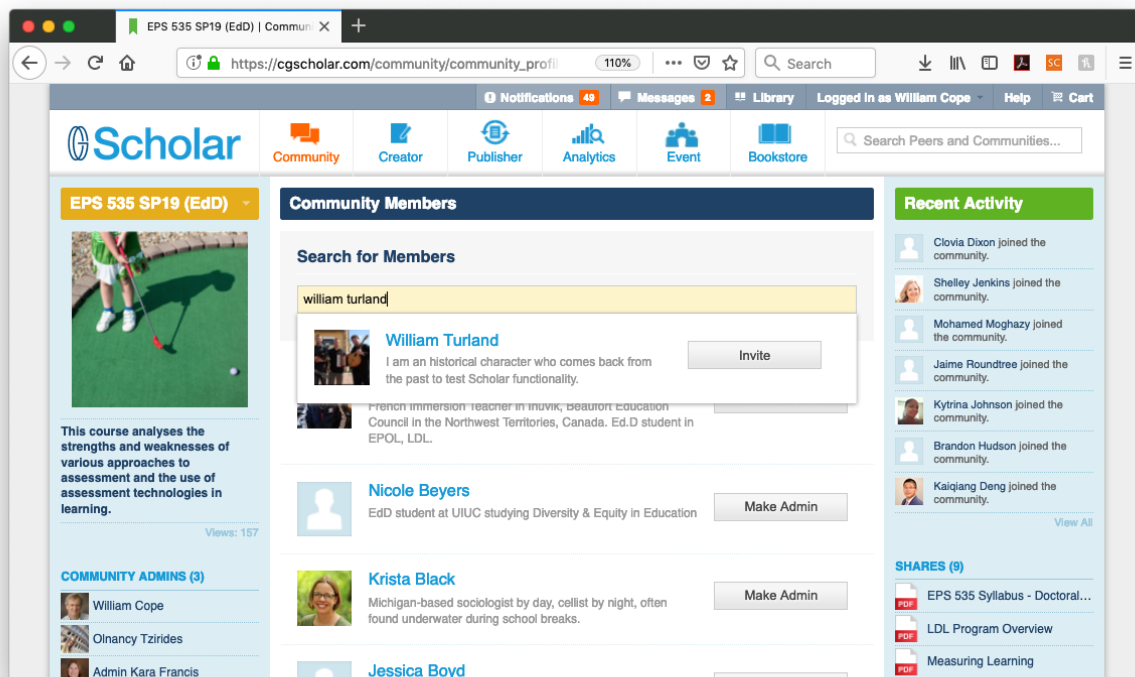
EPS 535 SP19 (EdD) | Commun

https://cgscholar.com/community/community_profi 110% Search

Notifications 49 Messages 2 Library Logged in as William Cope Help Cart

Scholar Community Creator Publisher Analytics Event Bookstore Search Peers and Communities...

EPS 535 SP19 (EdD)

This course analyses the strengths and weaknesses of various approaches to assessment and the use of assessment technologies in learning.

Views: 157

COMMUNITY ADMINS (3)

William Cope

Olnancy Tzirides

Admin Kara Francis

Community Members

Search for Members

william turland

William Turland

I am an historical character who comes back from the past to test Scholar functionality.

Invite

French Immersion Teacher in Inuvik, Beaufort Education Council in the Northwest Territories, Canada. Ed.D student in EPOL, LDL.

Nicole Beyers

EdD student at UIUC studying Diversity & Equity in Education

Make Admin

Krista Black

Michigan-based sociologist by day, cellist by night, often found underwater during school breaks.

Make Admin

Jessica Boyd

Recent Activity

Clovia Dixon joined the community.

Shelley Jenkins joined the community.

Mohamed Moghazy joined the community.

Jaime Roundtree joined the community.

Kytrina Johnson joined the community.

Brandon Hudson joined the community.

Kaiqiang Deng joined the community.

View All

SHARES (9)

EPS 535 Syllabus - Doctoral...

LDL Program Overview

Measuring Learning